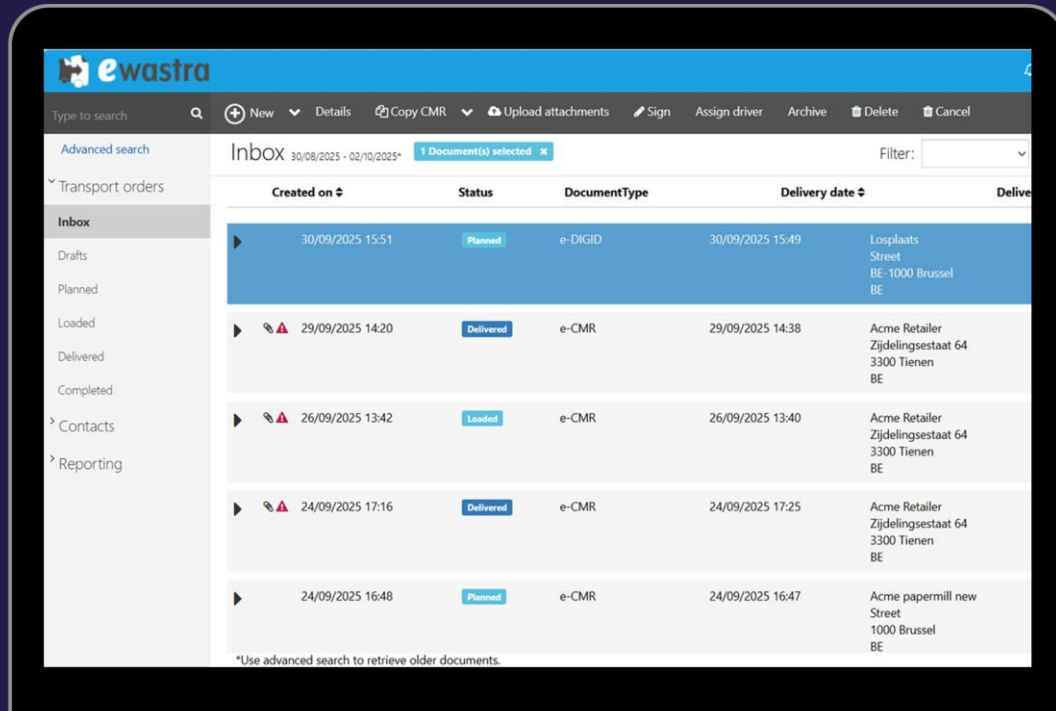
ewastra

Type to search

New Details Copy CMR Upload attachments Sign Assign driver Archive Delete Cancel

Advanced search

Transport orders

Inbox

Drafts

Planned

Loaded

Delivered

Completed

Contacts

Reporting

Inbox 30/08/2025 - 02/10/2025* 1 Document(s) selected ×

Filter:

| Created on | Status | DocumentType | Delivery date | Delive |
|---|---|---|---|---|
| 30/09/2025 15:51 | Planned | e-DIGID | 30/09/2025 15:49 | Losplaats Street BE-1000 Brussel BE |
| 29/09/2025 14:20 | Delivered | e-CMR | 29/09/2025 14:38 | Acme Retailer Zijdelingsestaat 64 3300 Tienen BE |
| 26/09/2025 13:42 | Loaded | e-CMR | 26/09/2025 13:40 | Acme Retailer Zijdelingsestaat 64 3300 Tienen BE |
| 24/09/2025 17:16 | Delivered | e-CMR | 24/09/2025 17:25 | Acme Retailer Zijdelingsestaat 64 3300 Tienen BE |
| 24/09/2025 16:48 | Planned | e-CMR | 24/09/2025 16:47 | Acme papermill new Street 1000 Brussel BE |

*Use advanced search to retrieve older documents.